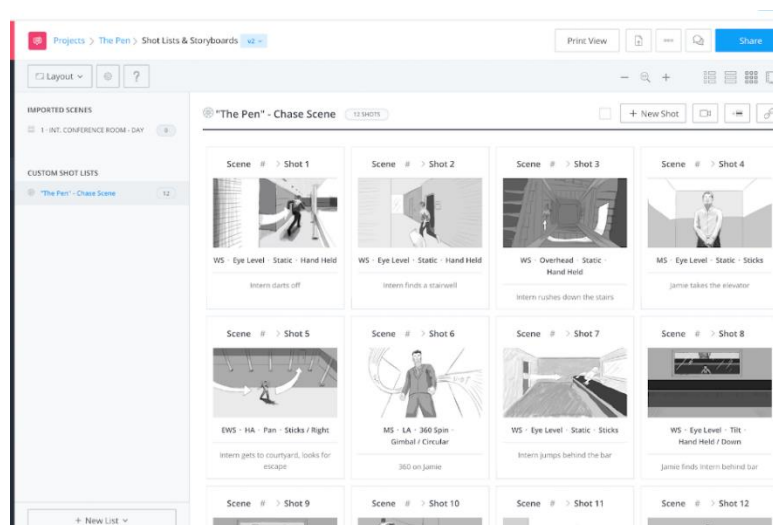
Projects > The Pen > Shot Lists & Storyboards v2

Print View

Share

Layout

?

IMPORTED SCENES

1 - INT. CONFERENCE ROOM - DAY 0

CUSTOM SHOT LISTS

"The Pen" - Chase Scene 12

"The Pen" - Chase Scene 12 SHOTS

+ New Shot

Scene # > Shot 1

WS · Eye Level · Static · Hand Held

Intern darts off

Scene # > Shot 2

WS · Eye Level · Static · Hand Held

Intern finds a stairwell

Scene # > Shot 3

WS · Overhead · Static · Hand Held

Intern rushes down the stairs

Scene # > Shot 4

MS · Eye Level · Static · Sticks

Jamie takes the elevator

Scene # > Shot 5

EWS · HA · Pan · Sticks / Right

Intern gets to courtyard, looks for escape

Scene # > Shot 6

MS · LA · 360 Spin · Gimbal / Circular

360 on Jamie

Scene # > Shot 7

WS · Eye Level · Static · Sticks

Intern jumps behind the bar

Scene # > Shot 8

WS · Eye Level · Tilt · Hand Held / Down

Jamie finds Intern behind bar

+ New List

Scene # > Shot 9

Scene # > Shot 10

Scene # > Shot 11

Scene # > Shot 12